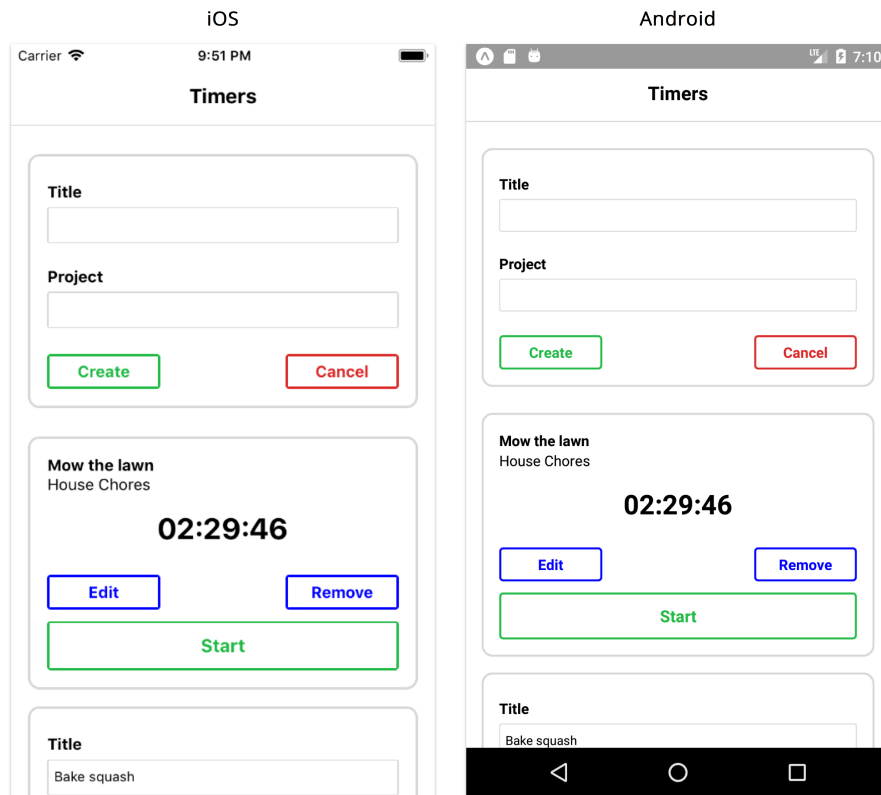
iOS

Carrier 9:51 PM

Timers

Title

Project

Create Cancel

Mow the lawn
House Chores

02:29:46

Edit Remove

Start

Title

Bake squash

Android

LTE 7:10

Timers

Title

Project

Create Cancel

Mow the lawn
House Chores

02:29:46

Edit Remove

Start

Title

Bake squash